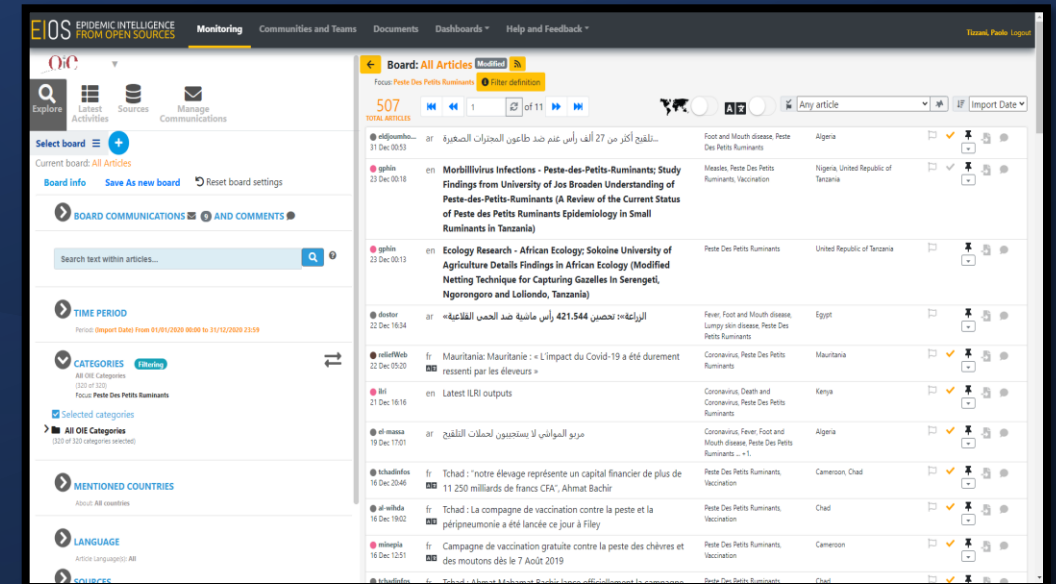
EIOS EPIDEMIC INTELLIGENCE FROM OPEN SOURCES Monitoring Communities and Teams Documents Dashboards Help and Feedback Tizzani, Paolo Logout

OIE

Explore Latest Activities Sources Manage Communications

Select board
Current board: All Articles
Board info Save As new board Reset board settings

BOARD COMMUNICATIONS 0 AND COMMENTS

Search text within articles...

TIME PERIOD
Period: (Import Date) From 01/01/2020 00:00 to 31/12/2020 23:59

CATEGORIES Filtering
All OIE Categories
(320 of 320)
Focus: Peste Des Petits Ruminants

Selected categories
All OIE Categories
(320 of 320 categories selected)

MENTIONED COUNTRIES
About: All countries

LANGUAGE
Article Language(s): All

SOURCES

Board: All Articles Modified
Focus: Peste Des Petits Ruminants Filter definition

507 TOTAL ARTICLES 1 of 11 Any article Import Date

| | | | | |
|---|---|---|---|---|
| eldjoumho... 31 Dec 00:53 | ar | تلقيح أكثر من 27 ألف رأس غنم ضد طاعون المجترات الصغيرة... | Foot and Mouth disease, Peste Des Petits Ruminants | Algeria |
| gphin 23 Dec 00:18 | en | Morbillivirus Infections - Peste-des-Petits-Ruminants; Study Findings from University of Jos Broaden Understanding of Peste-des-Petits-Ruminants (A Review of the Current Status of Peste des Petits Ruminants Epidemiology in Small Ruminants in Tanzania) | Measles, Peste Des Petits Ruminants, Vaccination | Nigeria, United Republic of Tanzania |
| gphin 23 Dec 00:13 | en | Ecology Research - African Ecology; Sokoine University of Agriculture Details Findings in African Ecology (Modified Netting Technique for Capturing Gazelles In Serengeti, Ngorongoro and Loliondo, Tanzania) | Peste Des Petits Ruminants | United Republic of Tanzania |
| dostor 22 Dec 16:34 | ar | الزراعة»: تحصين 421.544 رأس ماشية ضد الحمى القلاعية» | Fever, Foot and Mouth disease, Lumpy skin disease, Peste Des Petits Ruminants | Egypt |
| reliefWeb 22 Dec 05:20 | fr | Mauritania: Mauritanie : « L'impact du Covid-19 a été durement ressenti par les éleveurs » | Coronavirus, Peste Des Petits Ruminants | Mauritania |
| ilri 21 Dec 16:16 | en | Latest ILRI outputs | Coronavirus, Death and Peste Des Petits Ruminants | Kenya |
| el-massa 19 Dec 17:01 | ar | مربو المواشي لا يستجيبون لحملات التلقيح | Coronavirus, Fever, Foot and Mouth disease, Peste Des Petits Ruminants ... +1. | Algeria |
| tchadinfos 16 Dec 20:46 | fr | Tchad : "notre élevage représente un capital financier de plus de 11 250 milliards de francs CFA", Ahmat Bachir | Peste Des Petits Ruminants, Vaccination | Cameroon, Chad |
| al-wihda 16 Dec 19:02 | fr | Tchad : La compagne de vaccination contre la peste et la péripneumonie a été lancée ce jour à Filey | Peste Des Petits Ruminants, Vaccination | Chad |
| minepia 16 Dec 12:51 | fr | Campagne de vaccination gratuite contre la peste des chèvres et des moutons dès le 7 Août 2019 | Peste Des Petits Ruminants, Vaccination | Cameroon |
| tchadinfos | fr | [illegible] | Peste Des Petits Ruminants | Chad |